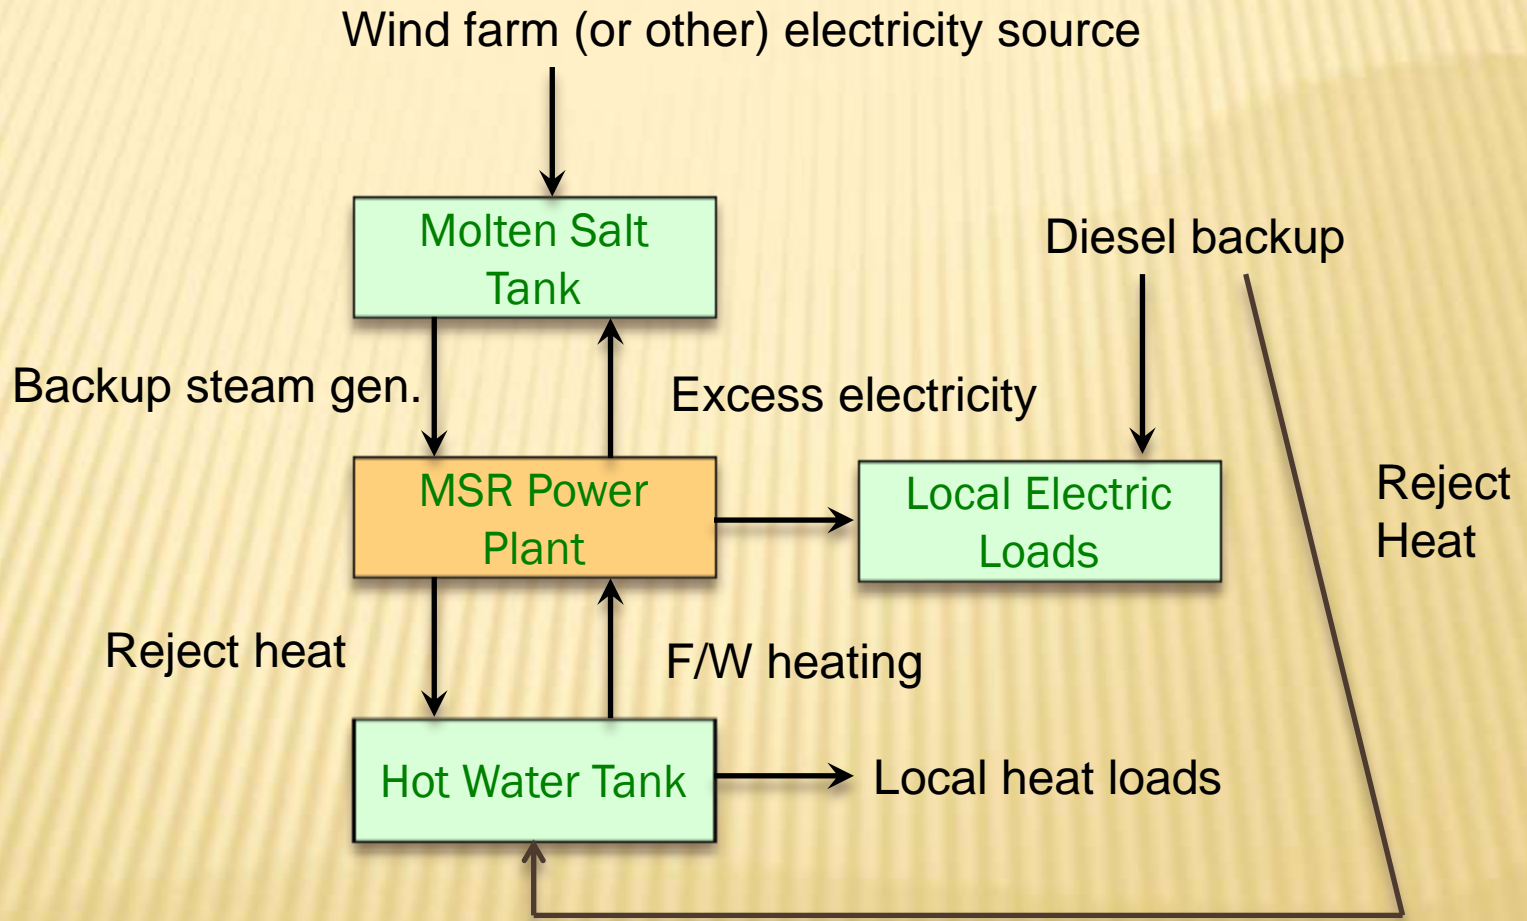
Wind farm (or other) electricity source

Molten Salt Tank

Diesel backup

Backup steam gen.

Excess electricity

MSR Power Plant

Local Electric Loads

Reject Heat

Reject heat

F/W heating

Hot Water Tank

Local heat loads